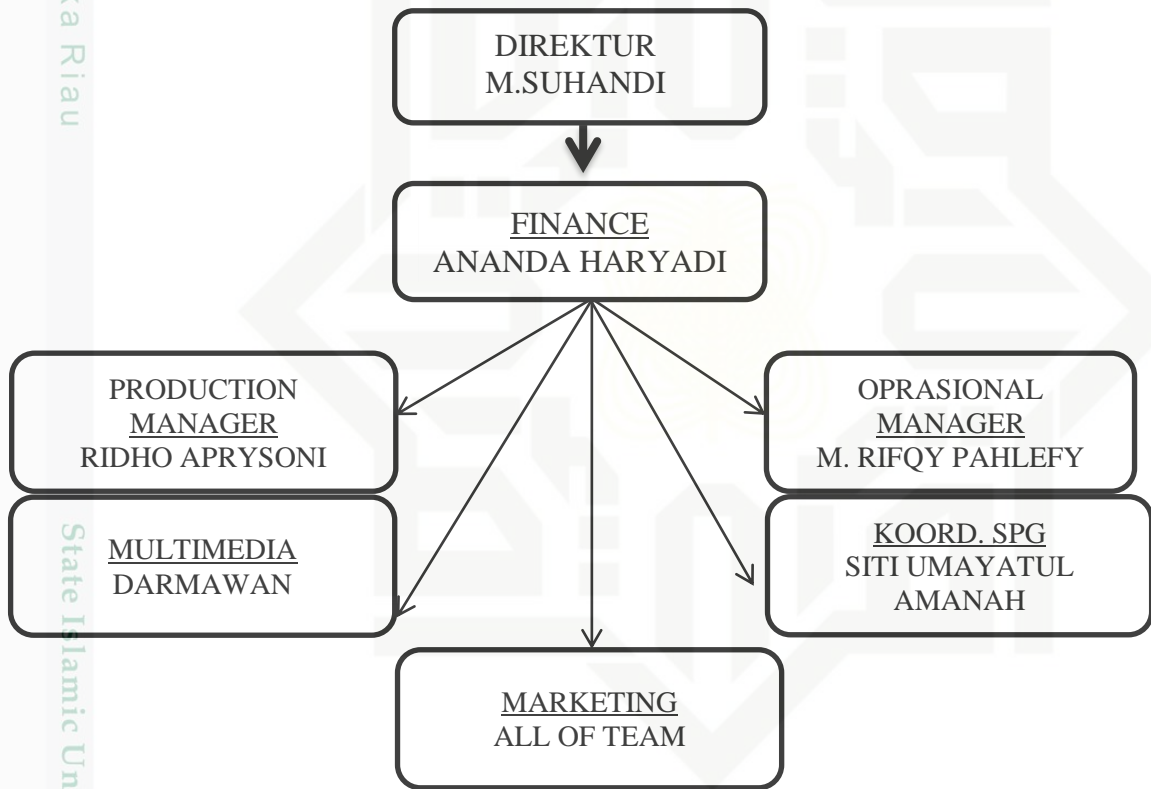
ka Riau

DIREKTUR
M.SUHANDI

FINANCE
ANANDA HARYADI

PRODUCTION
MANAGER
RIDHO APRYSONI

OPRASIONAL
MANAGER
M. RIFQY PAHLEFY

MULTIMEDIA
DARMAWAN

KOORD. SPG
SITI UMAYATUL
AMANAH

MARKETING
ALL OF TEAM

State Islamic Un